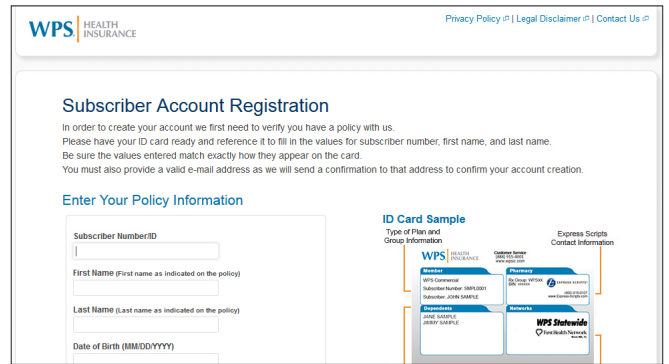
WPS HEALTH INSURANCE

Privacy Policy | Legal Disclaimer | Contact Us

Subscriber Account Registration

In order to create your account we first need to verify you have a policy with us.
Please have your ID card ready and reference it to fill in the values for subscriber number, first name, and last name.
Be sure the values entered match exactly how they appear on the card.
You must also provide a valid e-mail address as we will send a confirmation to that address to confirm your account creation.

Enter Your Policy Information

Subscriber Number/ID

First Name (First name as indicated on the policy)

Last Name (Last name as indicated on the policy)

Date of Birth (MM/DD/YYYY)

ID Card Sample

Type of Plan and Group Information

Express Scripts Contact Information

WPS HEALTH INSURANCE

Customer Service (800) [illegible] www.wpsic.com

Member

WPS Commercial
Subscriber Number: SMPL0001
Subscriber: JOHN SAMPLE

Pharmacy

Rx Group: WPSAX
BIN: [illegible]

EXPRESS SCRIPTS

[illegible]
www.Express-Scripts.com

Dependents

JANE SAMPLE
JIMMY SAMPLE

Networks

WPS Statewide

First Health Network